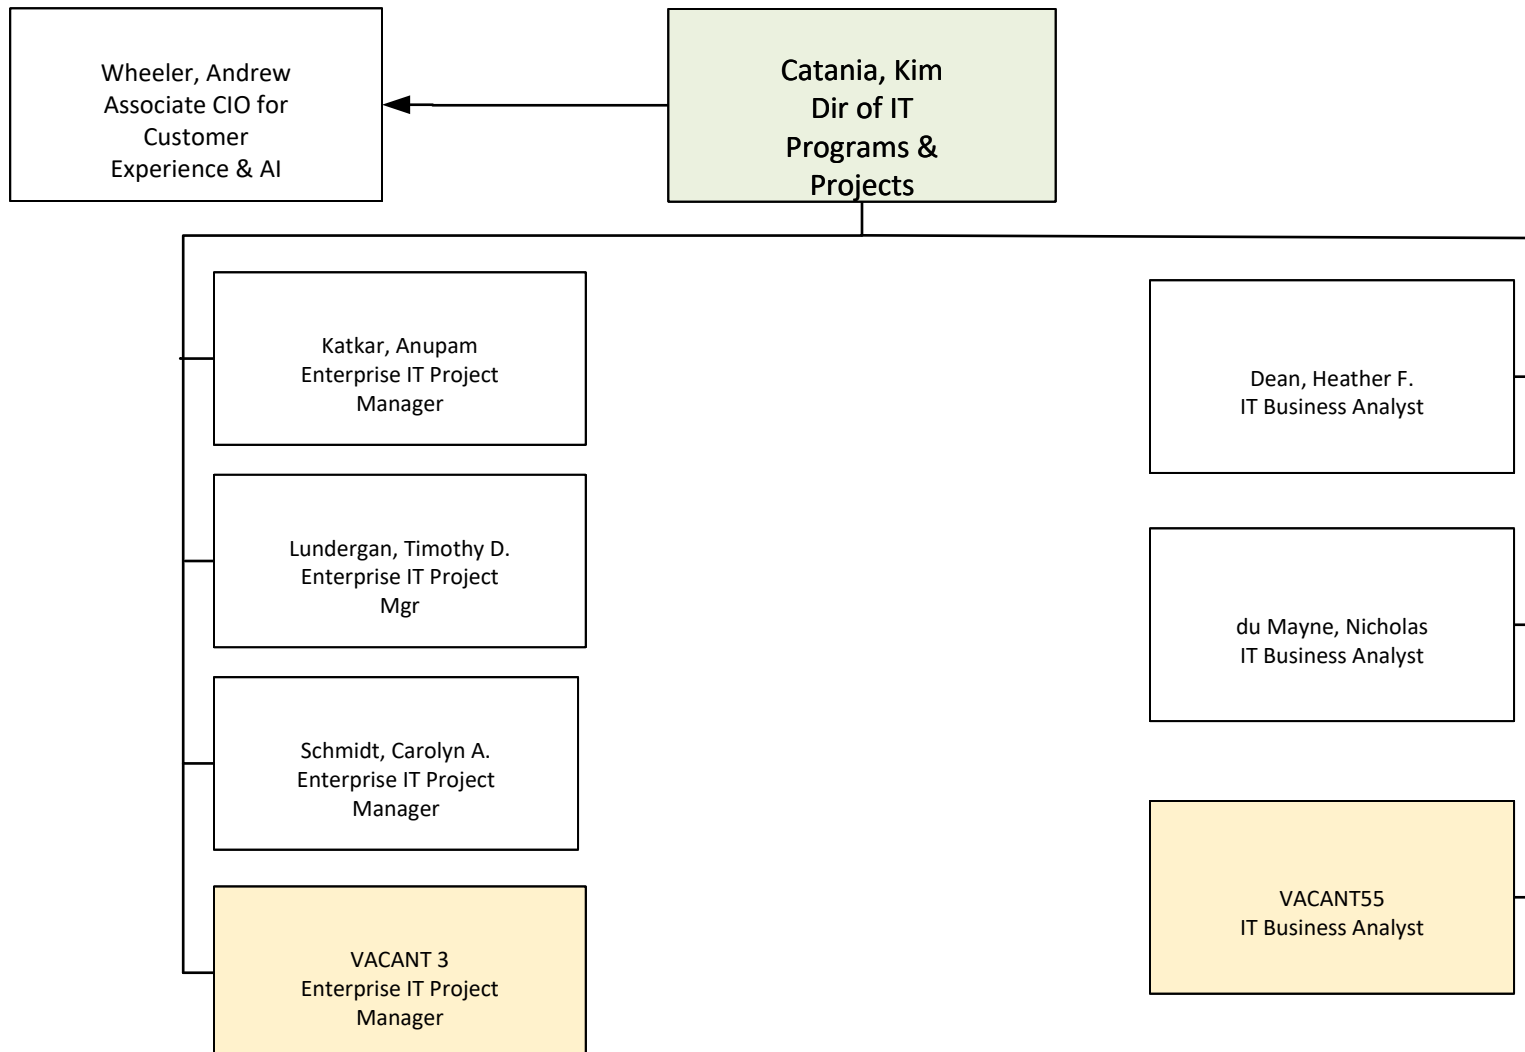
Catania, Kim
Dir of IT
Programs &
Projects

Wheeler, Andrew
Associate CIO for
Customer
Experience & AI

Katkar, Anupam
Enterprise IT Project
Manager

Lundergan, Timothy D.
Enterprise IT Project
Mgr

Schmidt, Carolyn A.
Enterprise IT Project
Manager

VACANT 3
Enterprise IT Project
Manager

Dean, Heather F.
IT Business Analyst

du Mayne, Nicholas
IT Business Analyst

VACANT55
IT Business Analyst